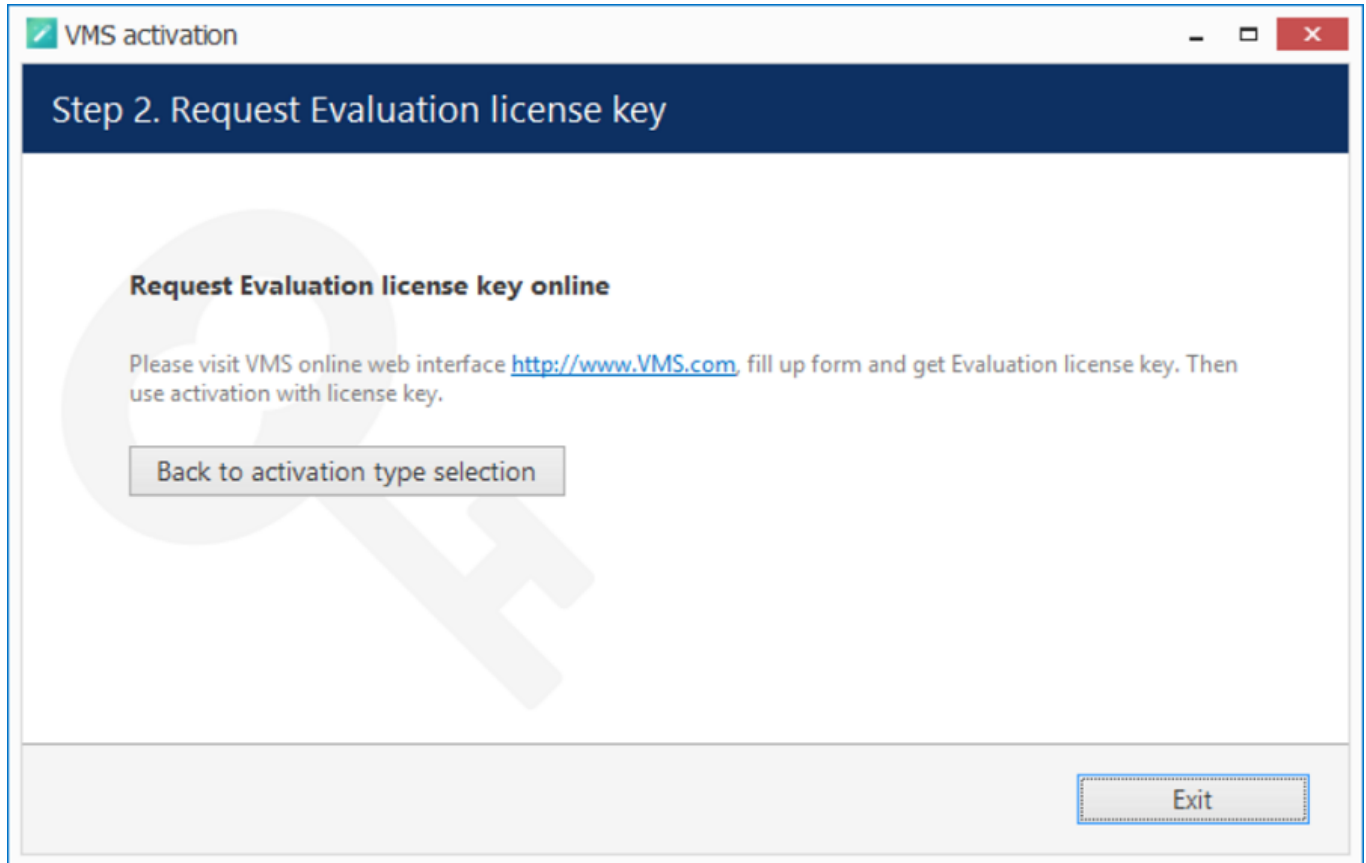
VMS activation

Step 2. Request Evaluation license key

Request Evaluation license key online

Please visit VMS online web interface http://www.VMS.com, fill up form and get Evaluation license key. Then use activation with license key.

Back to activation type selection

Exit